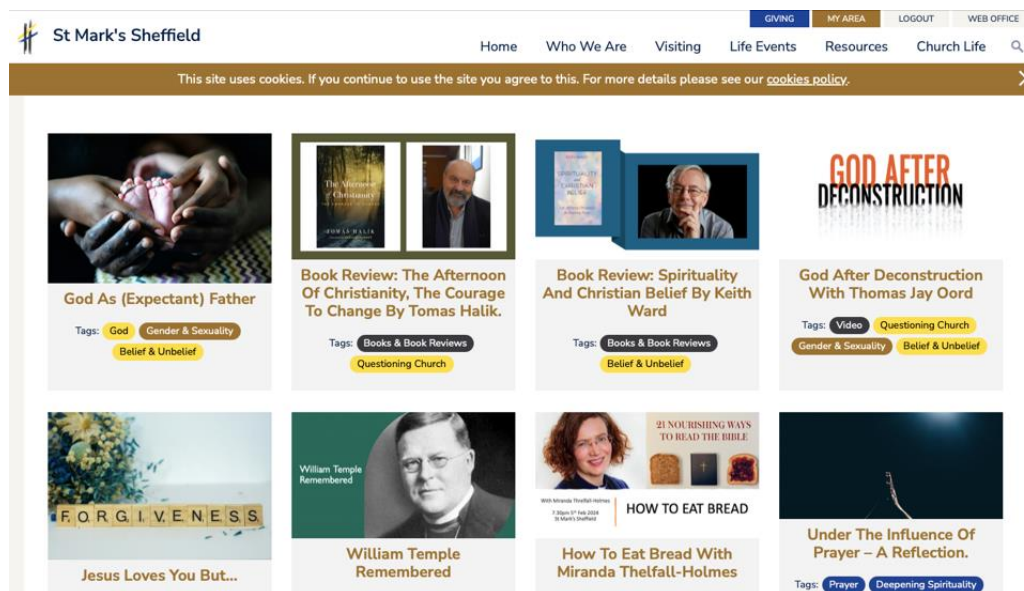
GIVING MY AREA LOGOUT WEB OFFICE

St Mark's Sheffield

Home Who We Are Visiting Life Events Resources Church Life

This site uses cookies. If you continue to use the site you agree to this. For more details please see our cookies policy.

God As (Expectant) Father

Tags: God Gender & Sexuality Belief & Unbelief

The Afternoon of Christianity TOMÁŠ HALÍK

Book Review: The Afternoon Of Christianity, The Courage To Change By Tomas Halik.

Tags: Books & Book Reviews Questioning Church

SPIRITUALITY AND CHRISTIAN BELIEF

Book Review: Spirituality And Christian Belief By Keith Ward

Tags: Books & Book Reviews Belief & Unbelief

GOD AFTER DECONSTRUCTION

God After Deconstruction With Thomas Jay Oord

Tags: Video Questioning Church Gender & Sexuality Belief & Unbelief

FORGIVENESS

Jesus Loves You But...

William Temple Remembered

William Temple Remembered

21 NOURISHING WAYS TO READ THE BIBLE

With Miranda Threlfall-Holmes

HOW TO EAT BREAD

How To Eat Bread With Miranda Thelfall-Holmes

Under The Influence Of Prayer – A Reflection.

Tags: Prayer Deepening Spirituality